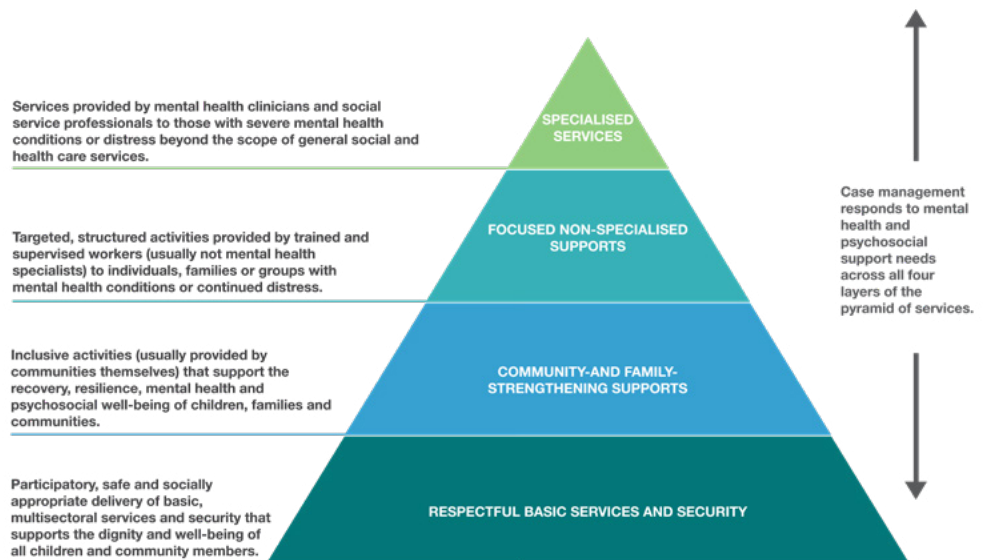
Services provided by mental health clinicians and social service professionals to those with severe mental health conditions or distress beyond the scope of general social and health care services.

SPECIALISED SERVICES

Targeted, structured activities provided by trained and supervised workers (usually not mental health specialists) to individuals, families or groups with mental health conditions or continued distress.

FOCUSED NON-SPECIALISED SUPPORTS

Inclusive activities (usually provided by communities themselves) that support the recovery, resilience, mental health and psychosocial well-being of children, families and communities.

COMMUNITY-AND FAMILY-STRENGTHENING SUPPORTS

Participatory, safe and socially appropriate delivery of basic, multisectoral services and security that supports the dignity and well-being of all children and community members.

RESPECTFUL BASIC SERVICES AND SECURITY

Case management responds to mental health and psychosocial support needs across all four layers of the pyramid of services.